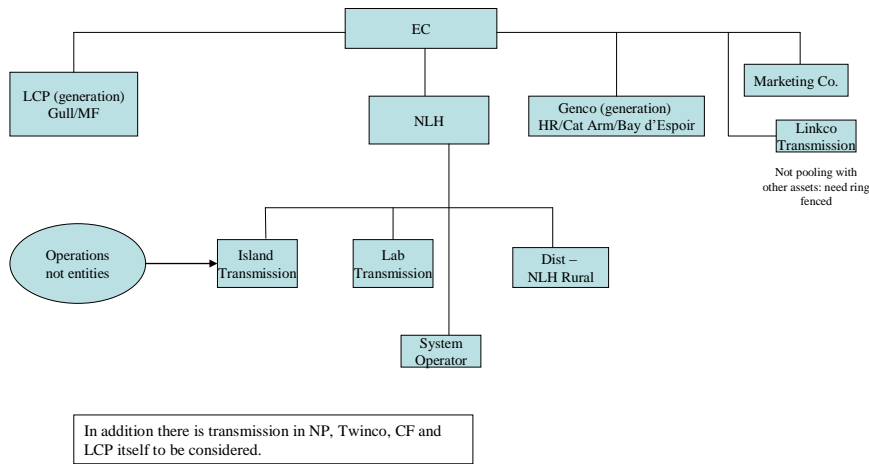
EC

LCP (generation)
Gull/MF

NLH

Genco (generation)
HR/Cat Arm/Bay d'Espoir

Marketing Co.

Linkco
Transmission

Not pooling with other assets: need ring fenced

Operations not entities

Island Transmission

Lab Transmission

Dist – NLH Rural

System Operator

In addition there is transmission in NP, Twinco, CF and LCP itself to be considered.